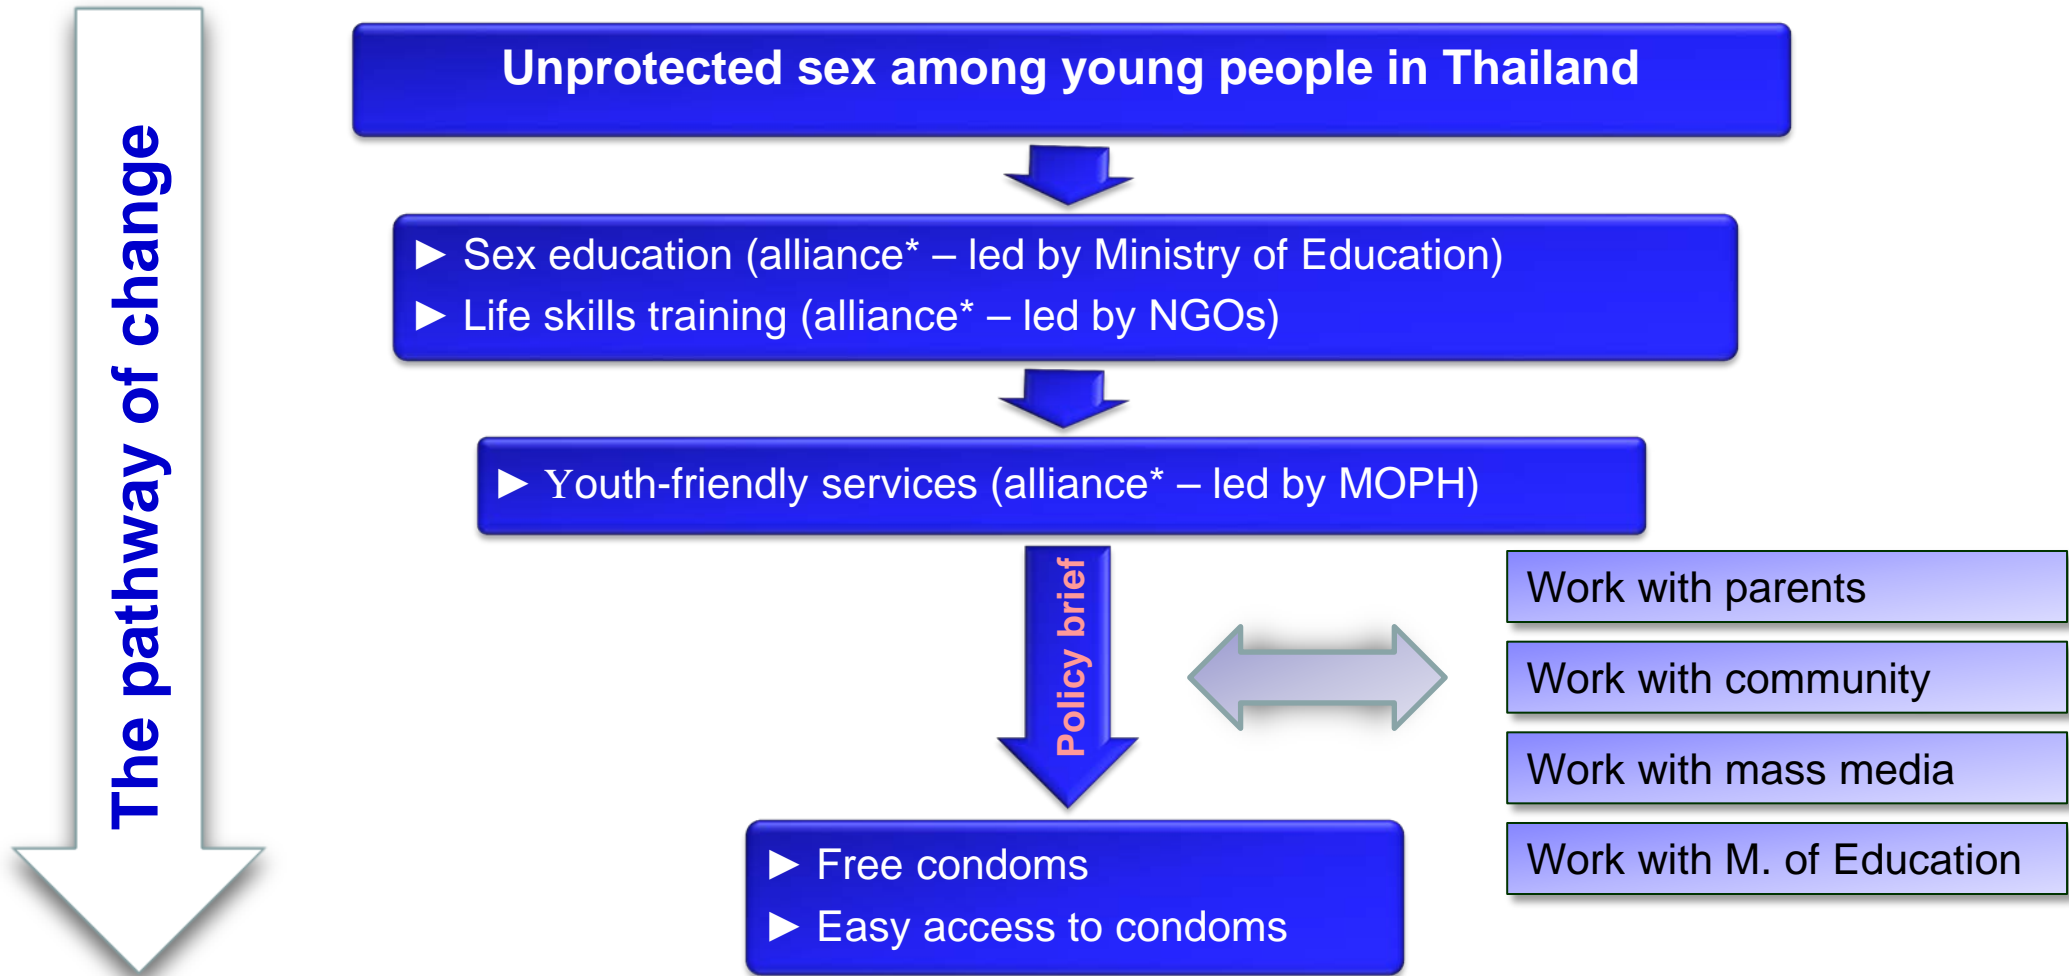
The pathway of change

Unprotected sex among young people in Thailand

► Sex education (alliance* – led by Ministry of Education)
► Life skills training (alliance* – led by NGOs)

► Youth-friendly services (alliance* – led by MOPH)

Policy brief

Work with parents
Work with community
Work with mass media
Work with M. of Education

► Free condoms
► Easy access to condoms